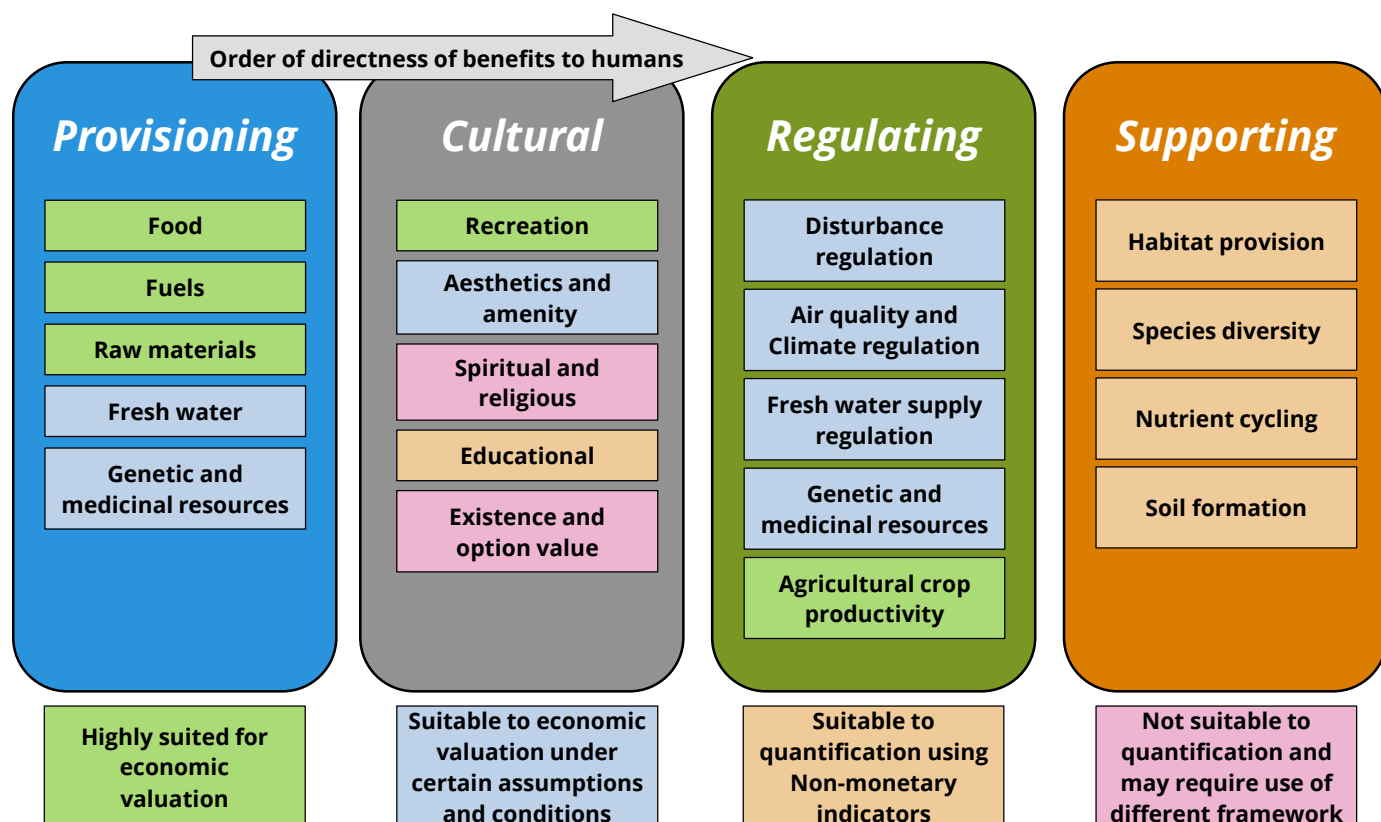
Order of directness of benefits to humans

Provisioning

Food

Fuels

Raw materials

Fresh water

Genetic and medicinal resources

Cultural

Recreation

Aesthetics and amenity

Spiritual and religious

Educational

Existence and option value

Regulating

Disturbance regulation

Air quality and Climate regulation

Fresh water supply regulation

Genetic and medicinal resources

Agricultural crop productivity

Supporting

Habitat provision

Species diversity

Nutrient cycling

Soil formation

Highly suited for economic valuation

Suitable to economic valuation under certain assumptions and conditions

Suitable to quantification using Non-monetary indicators

Not suitable to quantification and may require use of different framework